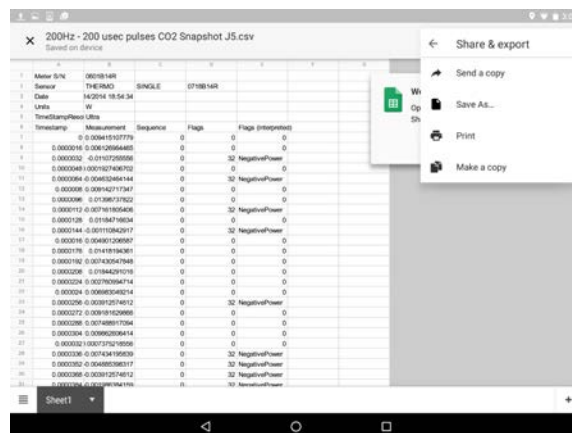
200Hz - 200 usec pulses CO2 Snapshot J5.csv
Saved on device

| | A | B | C | D | E |
|---|---|---|---|---|---|
| 1 | Meter S/N | 0601B14R | | | |
| 2 | Sensor | THERMO | SINGLE | 0718B14R | |
| 3 | Date | 14/2014 18:54:34 | | | |
| 4 | Units | W | | | |
| 5 | TimeStampReso | Ultra | | | |
| 6 | Timestamp | Measurement | Sequence | Flags | Flags (interpreted) |
| 7 | 0 | 0.00415107779 | 0 | 0 | 0 |
| 8 | 0.0000016 | 0.006126984465 | 0 | 0 | 0 |
| 9 | 0.0000032 | -0.01107255556 | 0 | 32 | NegativePower |
| 10 | 0.0000048 | 0.001927406702 | 0 | 0 | 0 |
| 11 | 0.0000064 | -0.004632464144 | 0 | 32 | NegativePower |
| 12 | 0.000008 | 0.009142717347 | 0 | 0 | 0 |
| 13 | 0.0000096 | 0.01398737822 | 0 | 0 | 0 |
| 14 | 0.0000112 | -0.007161805406 | 0 | 32 | NegativePower |
| 15 | 0.0000128 | 0.01184716634 | 0 | 0 | 0 |
| 16 | 0.0000144 | -0.001110842917 | 0 | 32 | NegativePower |
| 17 | 0.000016 | 0.004901206587 | 0 | 0 | 0 |
| 18 | 0.0000176 | 0.01418194361 | 0 | 0 | 0 |
| 19 | 0.0000192 | 0.007430547848 | 0 | 0 | 0 |
| 20 | 0.0000208 | 0.01844291016 | 0 | 0 | 0 |
| 21 | 0.0000224 | 0.002760694714 | 0 | 0 | 0 |
| 22 | 0.000024 | 0.006683049214 | 0 | 0 | 0 |
| 23 | 0.0000256 | -0.003912574612 | 0 | 32 | NegativePower |
| 24 | 0.0000272 | 0.009181629866 | 0 | 0 | 0 |
| 25 | 0.0000288 | 0.007488817094 | 0 | 0 | 0 |
| 26 | 0.0000304 | 0.009662806414 | 0 | 0 | 0 |
| 27 | 0.000032 | 0.007375218556 | 0 | 0 | 0 |
| 28 | 0.0000336 | -0.007434195839 | 0 | 32 | NegativePower |
| 29 | 0.0000352 | -0.004885398317 | 0 | 32 | NegativePower |
| 30 | 0.0000368 | -0.003912574612 | 0 | 32 | NegativePower |
| 31 | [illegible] | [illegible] | 0 | 32 | NegativePower |

Sheet1

Share & export
Send a copy
Save As...
Print
Make a copy